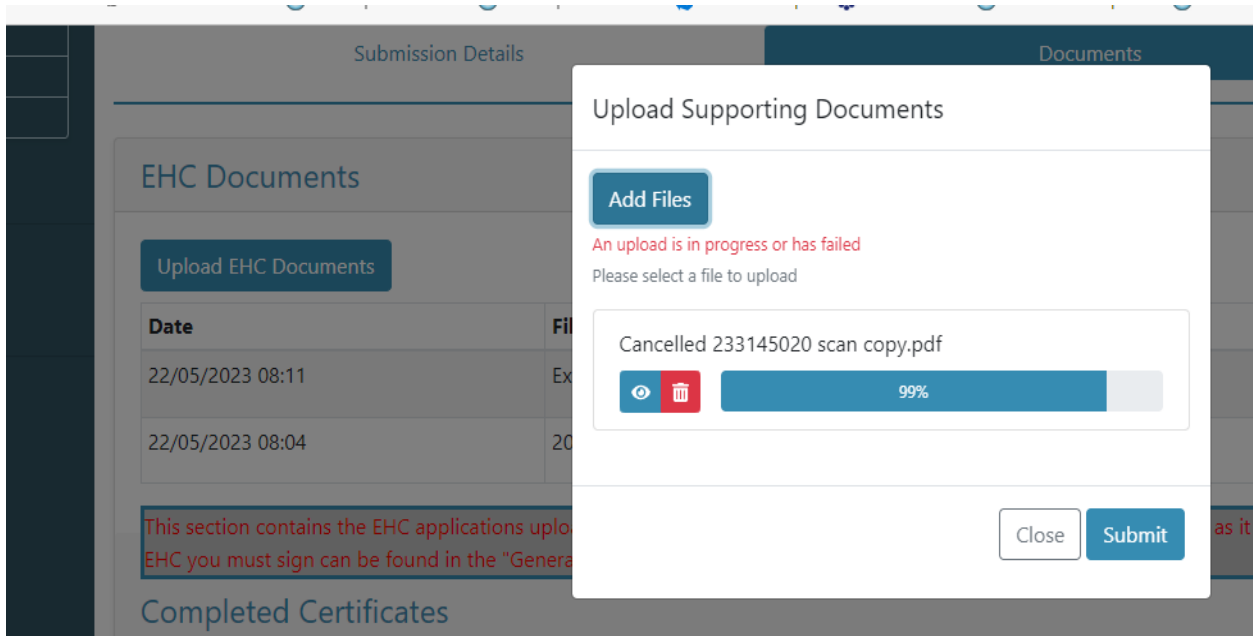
Submission Details

Documents

EHC Documents

Upload EHC Documents

| Date | Fil |
|---|---|
| 22/05/2023 08:11 | Ex |
| 22/05/2023 08:04 | 20 |

This section contains the EHC applications uplo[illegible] as it EHC you must sign can be found in the "Genera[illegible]

Completed Certificates

Upload Supporting Documents

Add Files

An upload is in progress or has failed

Please select a file to upload

Cancelled 233145020 scan copy.pdf

99%

Close

Submit